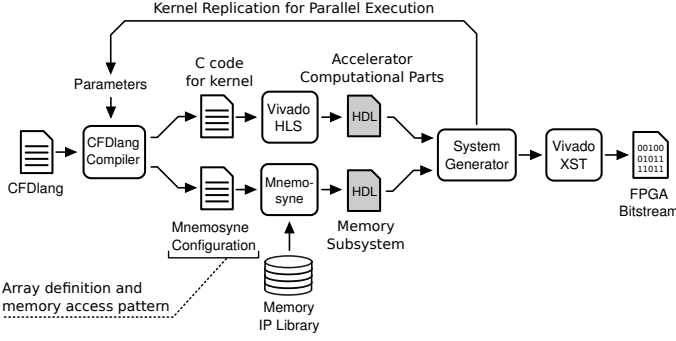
Kernel Replication for Parallel Execution

Parameters

C code for kernel

Accelerator Computational Parts

CFDlang

CFDlang Compiler

Vivado HLS

HDL

System Generator

Vivado XST

00100
01011
11011

FPGA Bitstream

Mnemosyne

HDL

Mnemosyne Configuration

Memory Subsystem

Array definition and memory access pattern

Memory IP Library